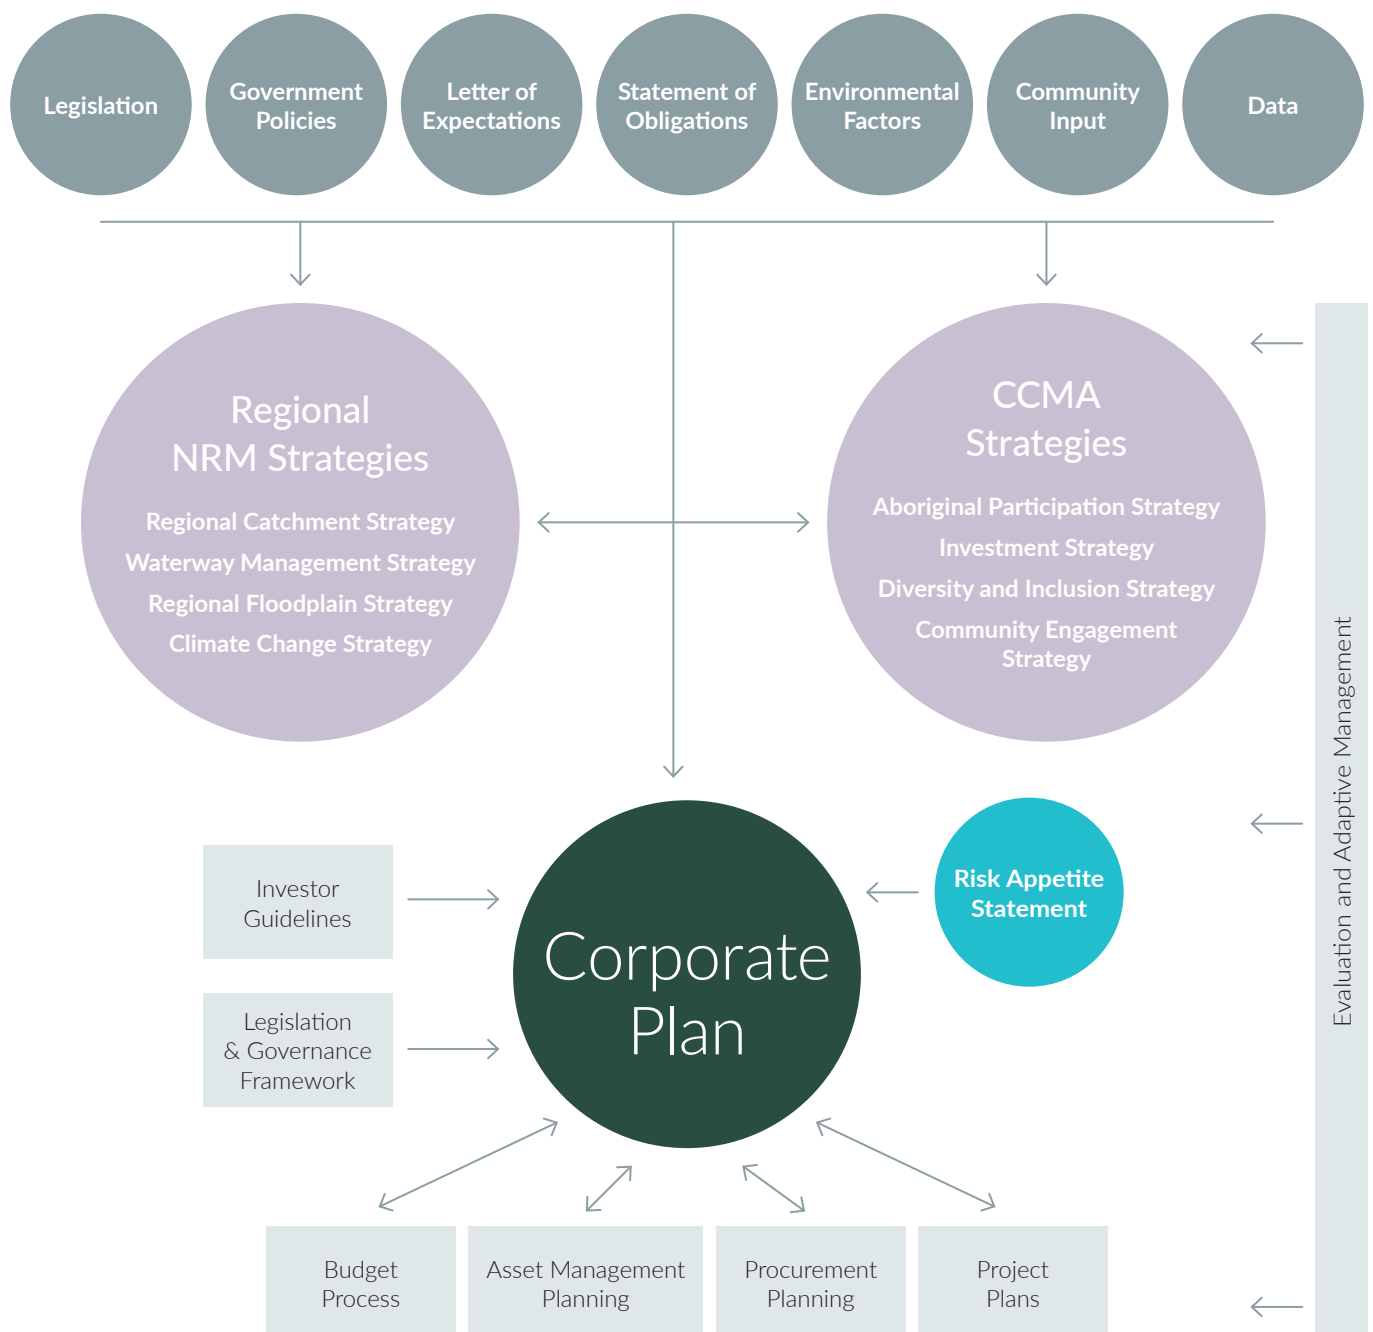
Legislation

Government Policies

Letter of Expectations

Statement of Obligations

Environmental Factors

Community Input

Data

Regional NRM Strategies

Regional Catchment Strategy

Waterway Management Strategy

Regional Floodplain Strategy

Climate Change Strategy

CCMA Strategies

Aboriginal Participation Strategy

Investment Strategy

Diversity and Inclusion Strategy

Community Engagement Strategy

Evaluation and Adaptive Management

Investor Guidelines

Legislation & Governance Framework

Corporate Plan

Risk Appetite Statement

Budget Process

Asset Management Planning

Procurement Planning

Project Plans